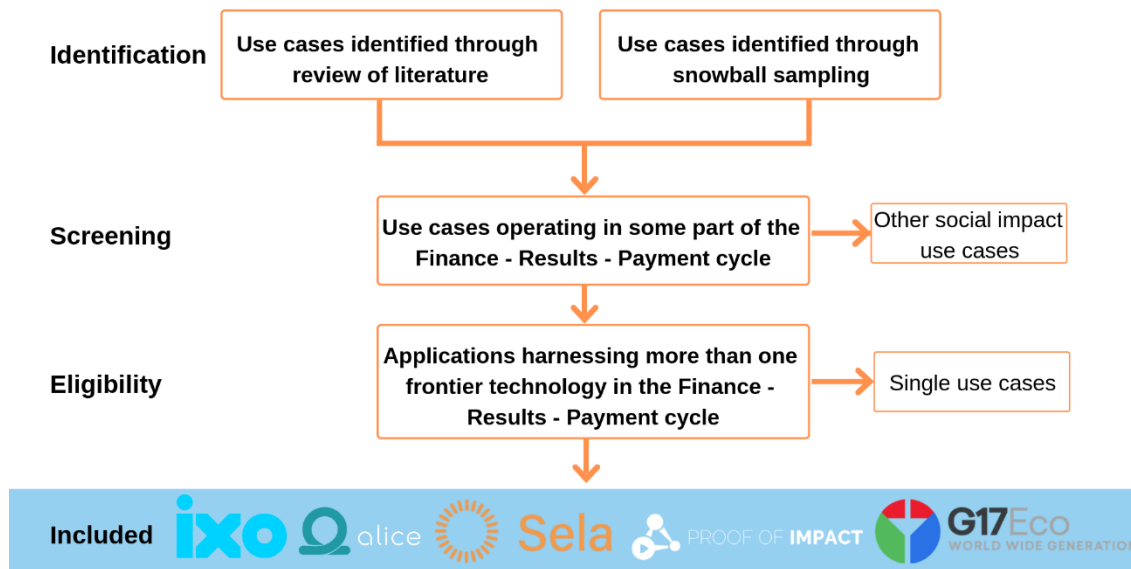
Identification

Use cases identified through review of literature

Use cases identified through snowball sampling

Screening

Use cases operating in some part of the Finance - Results - Payment cycle

Other social impact use cases

Eligibility

Applications harnessing more than one frontier technology in the Finance - Results - Payment cycle

Single use cases

Included

ixo

alice

Sela

PROOF OF IMPACT

G17Eco WORLD WIDE GENERATION